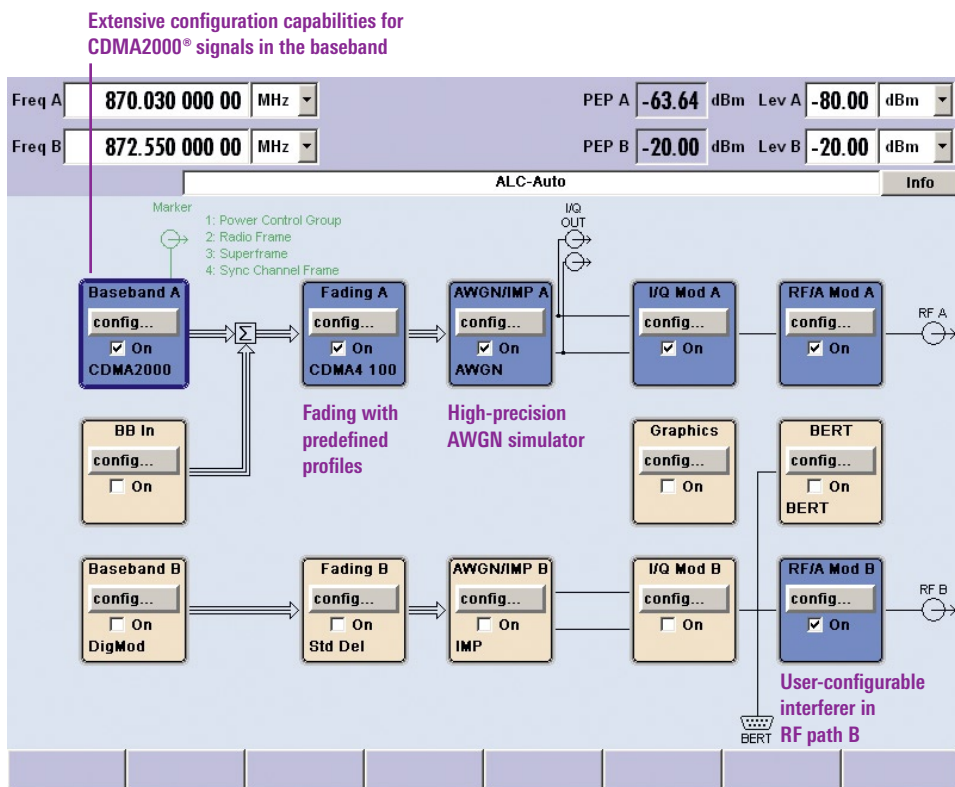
Extensive configuration capabilities for CDMA2000® signals in the baseband

Freq A 870.030 000 00 MHz
PEP A -63.64 dBm Lev A -80.00 dBm

Freq B 872.550 000 00 MHz
PEP B -20.00 dBm Lev B -20.00 dBm

ALC-Auto
Info

Marker
1: Power Control Group
2: Radio Frame
3: Superframe
4: Sync Channel Frame

I/Q OUT

Baseband A
config...
On
CDMA2000

$\Sigma$

Fading A
config...
On
CDMA4 100

AWGN/IMP A
config...
On
AWGN

I/Q Mod A
config...
On

RF/A Mod A
config...
On

RF A

Fading with predefined profiles

High-precision AWGN simulator

BB In
config...
On

Graphics
config...
On

BERT
config...
On
BERT

Baseband B
config...
On
DigMod

Fading B
config...
On
Std Del

AWGN/IMP B
config...
On
IMP

I/Q Mod B
config...
On

RF/A Mod B
config...
On

RF B

User-configurable interferer in RF path B

BERT